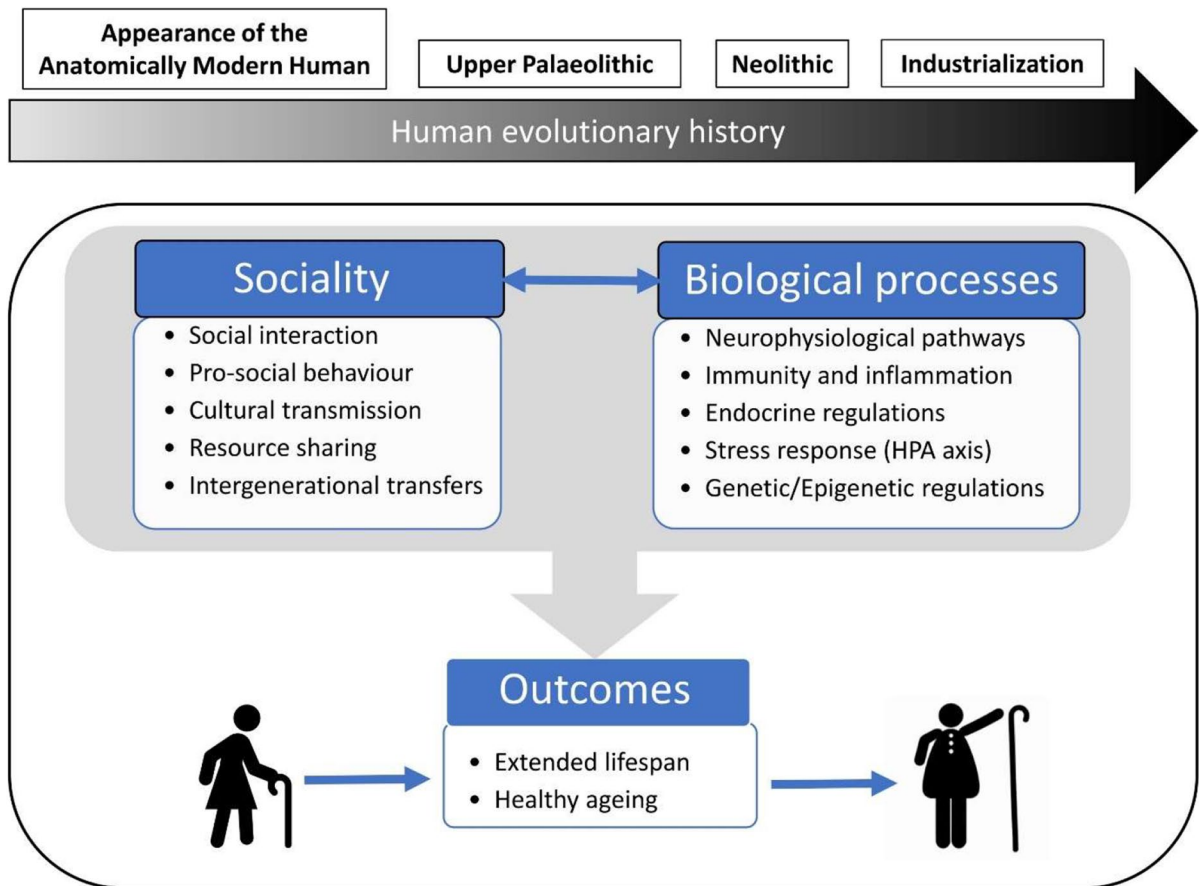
Appearance of the Anatomically Modern Human

Upper Palaeolithic

Neolithic

Industrialization

Human evolutionary history

Sociality

- Social interaction
- Pro-social behaviour
- Cultural transmission
- Resource sharing
- Intergenerational transfers

Biological processes

- Neurophysiological pathways
- Immunity and inflammation
- Endocrine regulations
- Stress response (HPA axis)
- Genetic/Epigenetic regulations

Outcomes

- Extended lifespan
- Healthy ageing